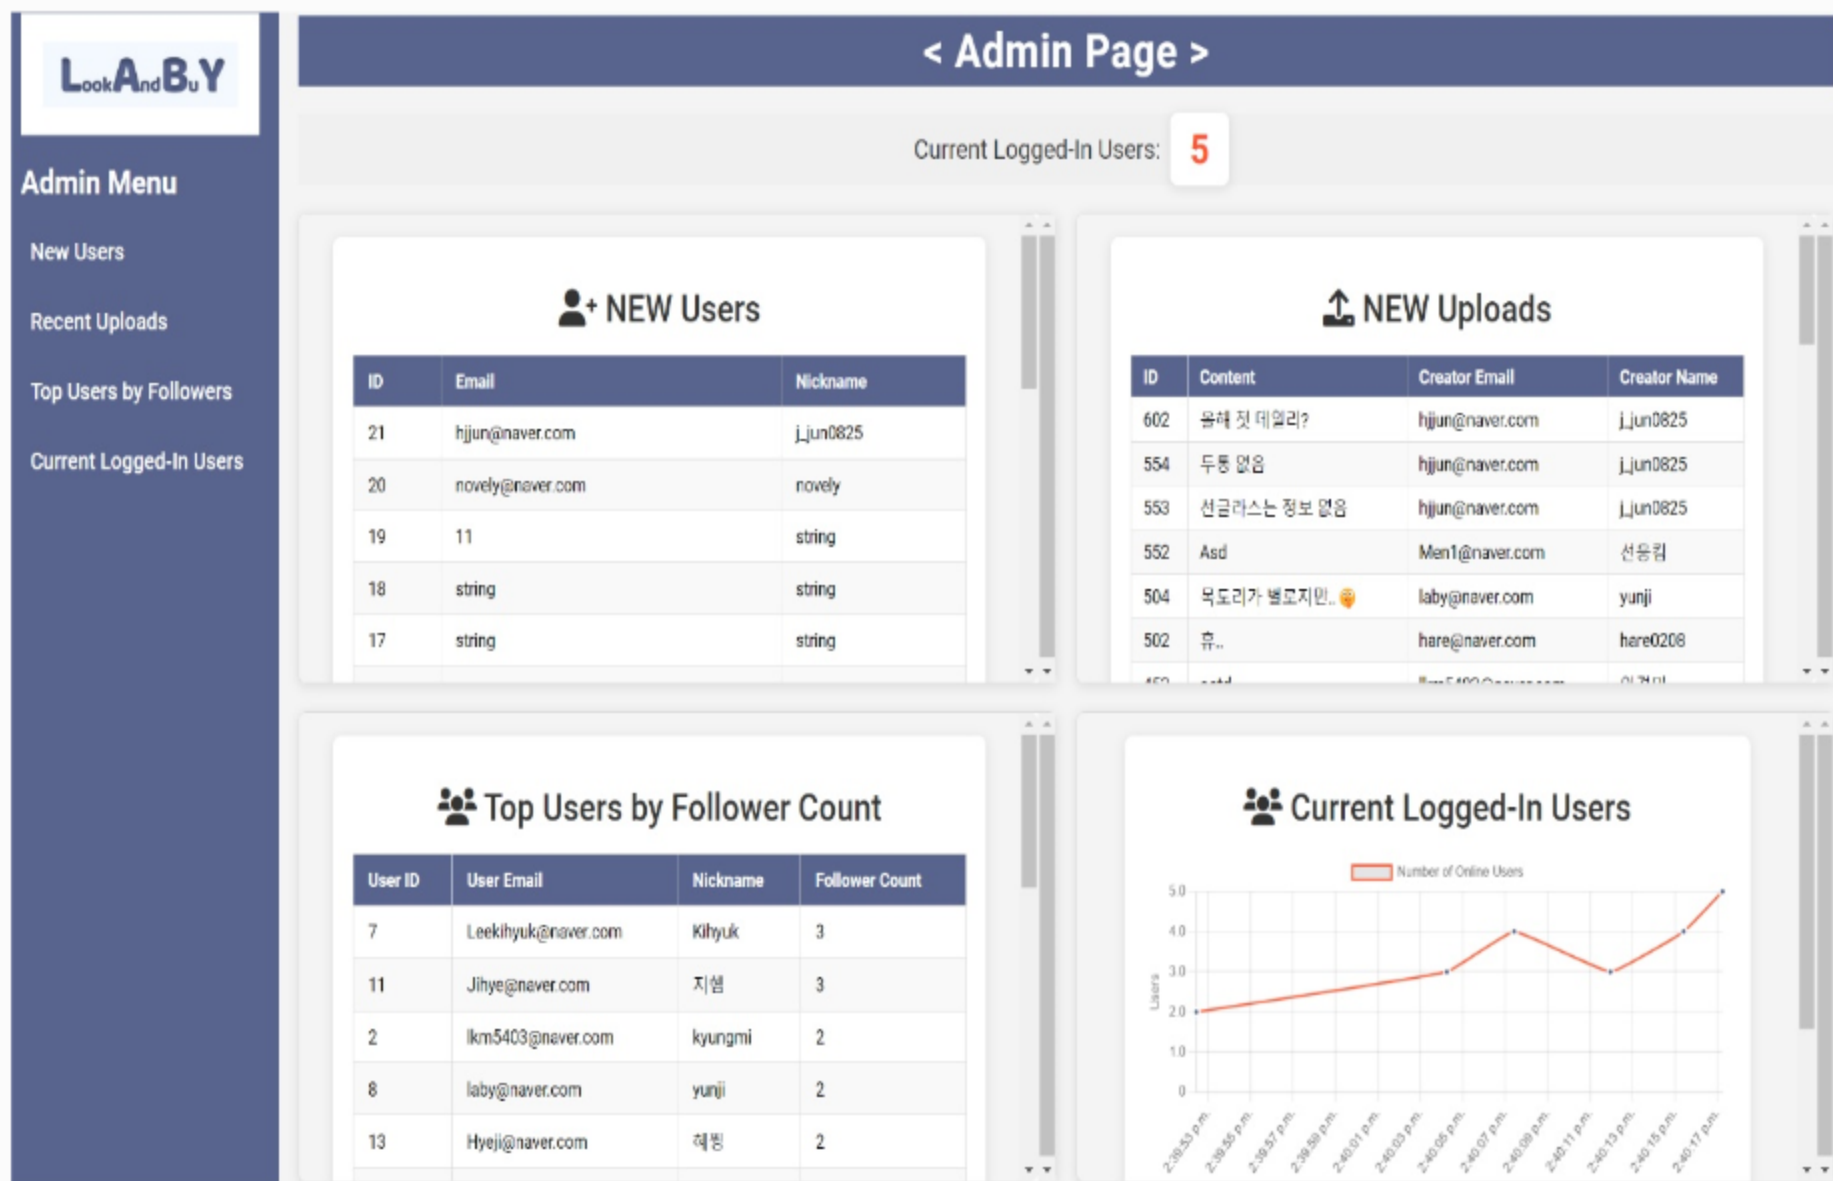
LookAndBuY

Admin Menu

New Users

Recent Uploads

Top Users by Followers

Current Logged-In Users

< Admin Page >

Current Logged-In Users: 5

NEW Users

| ID | Email | Nickname |
|---|---|---|
| 21 | hjjun@naver.com | j_jun0825 |
| 20 | novely@naver.com | novely |
| 19 | 11 | string |
| 18 | string | string |
| 17 | string | string |

NEW Uploads

| ID | Content | Creator Email | Creator Name |
|---|---|---|---|
| 602 | 올해 첫 데일리? | hjjun@naver.com | j_jun0825 |
| 554 | 두통 없음 | hjjun@naver.com | j_jun0825 |
| 553 | 선글라스는 정보 없음 | hjjun@naver.com | j_jun0825 |
| 552 | Asd | Men1@naver.com | 선응림 |
| 504 | 목도리가 별로지만.. | laby@naver.com | yunji |
| 502 | 휴.. | hare@naver.com | hare0208 |

Top Users by Follower Count

| User ID | User Email | Nickname | Follower Count |
|---|---|---|---|
| 7 | Leekihyuk@naver.com | Kihyuk | 3 |
| 11 | Jihye@naver.com | 지혜 | 3 |
| 2 | lkm5403@naver.com | kyungmi | 2 |
| 8 | laby@naver.com | yunji | 2 |
| 13 | Hyeji@naver.com | 혜지 | 2 |

Current Logged-In Users

Number of Online Users

Users

5.0
4.0
3.0
2.0
1.0
0

2:39:53 p.m.
2:39:55 p.m.
2:39:57 p.m.
2:39:59 p.m.
2:40:01 p.m.
2:40:03 p.m.
2:40:05 p.m.
2:40:07 p.m.
2:40:09 p.m.
2:40:11 p.m.
2:40:13 p.m.
2:40:15 p.m.
2:40:17 p.m.